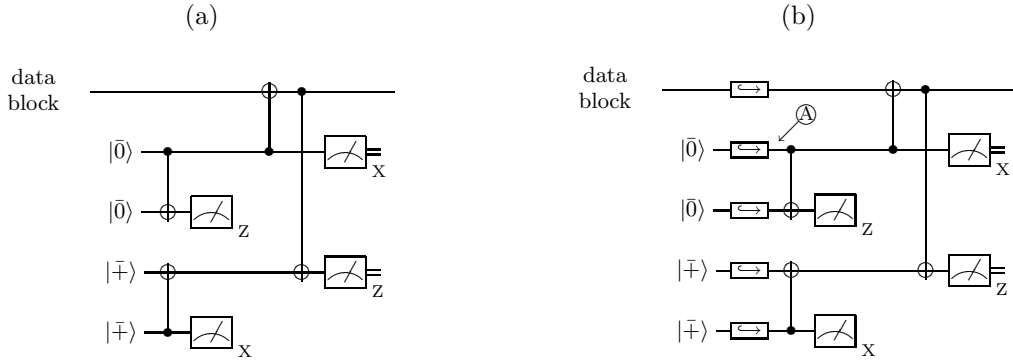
(a)

data block

$|\bar{0}\rangle$

$|\bar{0}\rangle$

$|\bar{+}\rangle$

$|\bar{+}\rangle$

X

Z

Z

X

(b)

data block

A

$|\bar{0}\rangle$

$|\bar{0}\rangle$

$|\bar{+}\rangle$

$|\bar{+}\rangle$

X

Z

Z

X